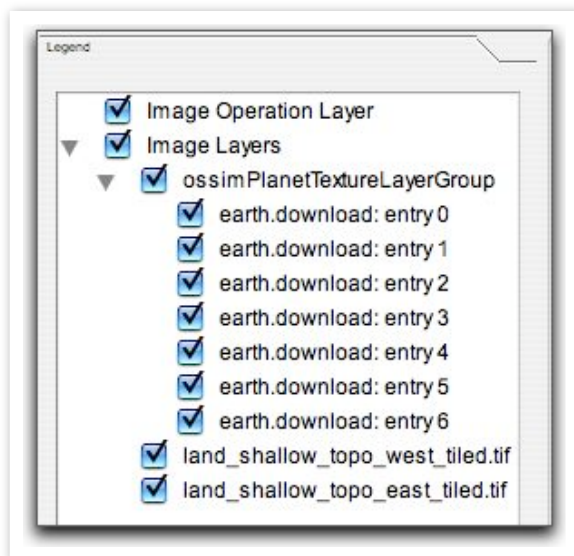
Legend

Image Operation Layer
Image Layers
ossimPlanetTextureLayerGroup
earth.download: entry 0
earth.download: entry 1
earth.download: entry 2
earth.download: entry 3
earth.download: entry 4
earth.download: entry 5
earth.download: entry 6
land_shallow_topo_west_tiled.tif
land_shallow_topo_east_tiled.tif